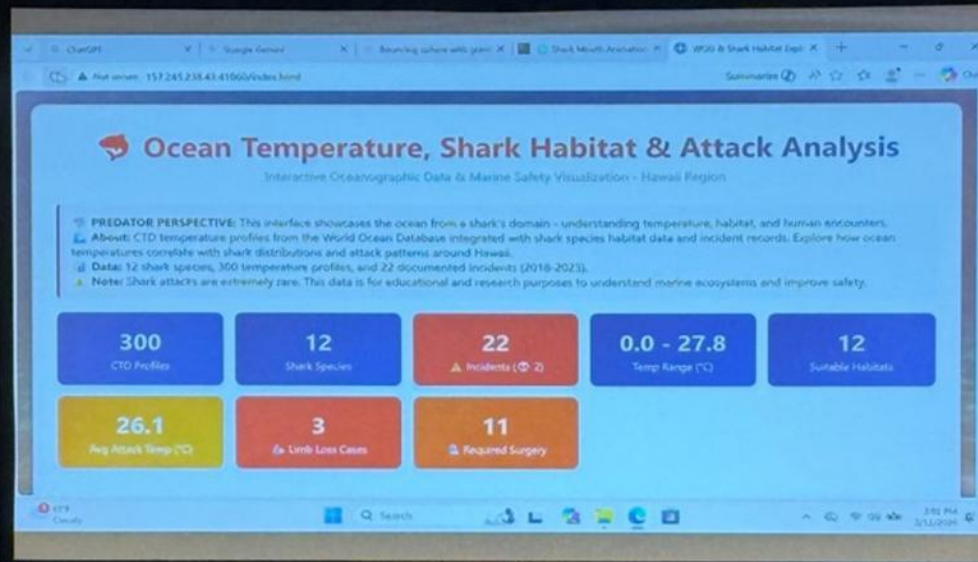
ChatGPT | Google Gemini | Bouncing sphere with grav | Shark Mouth Animation | WOD & Shark Habitat Expl

Not secure 157.245.238.43:41060/index.html

Summarize

Ocean Temperature, Shark Habitat & Attack Analysis

Interactive Oceanographic Data & Marine Safety Visualization - Hawaii Region

PREDATOR PERSPECTIVE: This interface showcases the ocean from a shark's domain - understanding temperature, habitat, and human encounters.
About: CTD temperature profiles from the World Ocean Database integrated with shark species habitat data and incident records. Explore how ocean temperatures correlate with shark distributions and attack patterns around Hawaii.
Data: 12 shark species, 300 temperature profiles, and 22 documented incidents (2018-2023).
Note: Shark attacks are extremely rare. This data is for educational and research purposes to understand marine ecosystems and improve safety.

300
CTD Profiles

12
Shark Species

22
Incidents ([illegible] 2)

0.0 - 27.8
Temp Range (°C)

12
Suitable Habitats

26.1
Avg Attack Temp (°C)

3
Limb Loss Cases

11
Required Surgery

67°F
Cloudy

Search

3:51 PM
3/11/2026